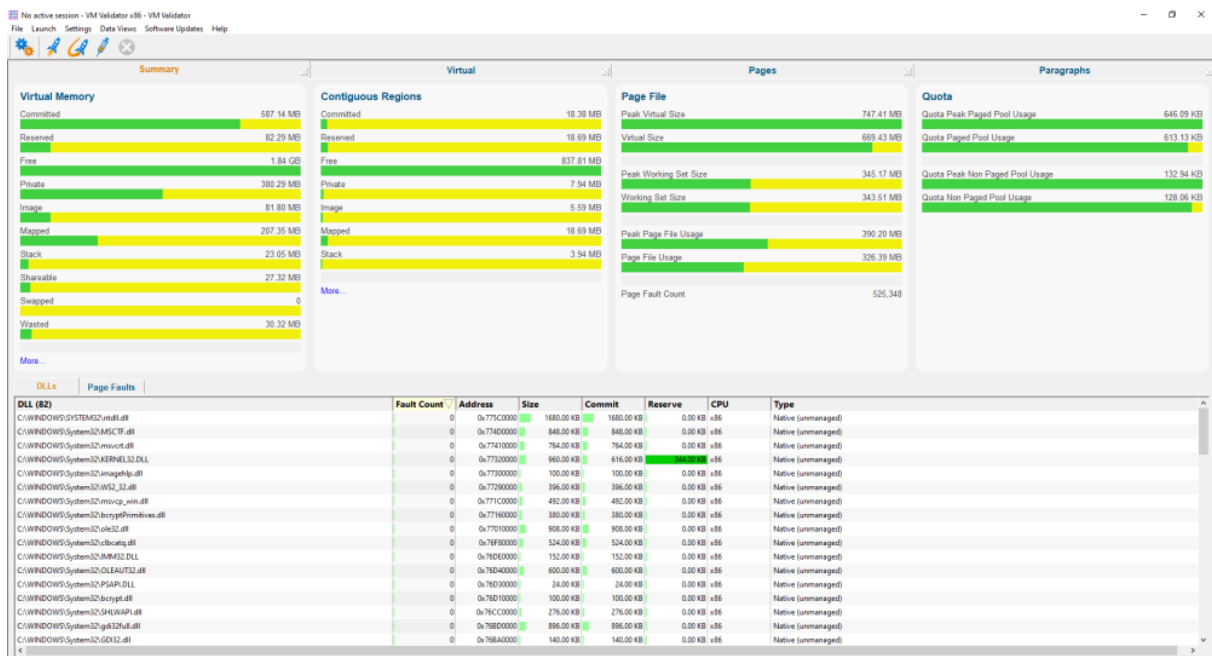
No active session - VM Validator x86 - VM Validator

File Launch Settings Data Views Software Updates Help

Summary | Virtual | Pages | Paragraphs

Virtual Memory

Committed 587.14 MB
Reserved 82.29 MB
Free 1.84 GB
Private 380.29 MB
Image 81.80 MB
Mapped 207.35 MB
Stack 23.05 MB
Shareable 27.32 MB
Swapped 0
Wasted 30.32 MB

More...

Contiguous Regions

Committed 18.38 MB
Reserved 18.69 MB
Free 837.81 MB
Private 7.94 MB
Image 5.59 MB
Mapped 18.69 MB
Stack 3.94 MB

More...

Page File

Peak Virtual Size 747.41 MB
Virtual Size 669.43 MB
Peak Working Set Size 345.17 MB
Working Set Size 343.51 MB
Peak Page File Usage 390.20 MB
Page File Usage 326.39 MB
Page Fault Count 525,348

Quota

Quota Peak Paged Pool Usage 646.09 KB
Quota Paged Pool Usage 613.13 KB
Quota Peak Non Paged Pool Usage 132.94 KB
Quota Non Paged Pool Usage 128.06 KB

DLLs | Page Faults

| DLL (82) | Fault Count | Address | Size | Commit | Reserve | CPU | Type |
|---|---|---|---|---|---|---|---|
| C:\WINDOWS\SYSTEM32\ntdll.dll | 0 | 0x775C0000 | 1680.00 KB | 1680.00 KB | 0.00 KB | x86 | Native (unmanaged) |
| C:\WINDOWS\System32\MSCTF.dll | 0 | 0x774D0000 | 848.00 KB | 848.00 KB | 0.00 KB | x86 | Native (unmanaged) |
| C:\WINDOWS\System32\msvcrt.dll | 0 | 0x77410000 | 764.00 KB | 764.00 KB | 0.00 KB | x86 | Native (unmanaged) |
| C:\WINDOWS\System32\KERNEL32.DLL | 0 | 0x77320000 | 960.00 KB | 616.00 KB | 344.00 KB | x86 | Native (unmanaged) |
| C:\WINDOWS\System32\imagehlp.dll | 0 | 0x77300000 | 100.00 KB | 100.00 KB | 0.00 KB | x86 | Native (unmanaged) |
| C:\WINDOWS\System32\WS2_32.dll | 0 | 0x77290000 | 396.00 KB | 396.00 KB | 0.00 KB | x86 | Native (unmanaged) |
| C:\WINDOWS\System32\msvcp_win.dll | 0 | 0x771C0000 | 492.00 KB | 492.00 KB | 0.00 KB | x86 | Native (unmanaged) |
| C:\WINDOWS\System32\bcryptPrimitives.dll | 0 | 0x77160000 | 380.00 KB | 380.00 KB | 0.00 KB | x86 | Native (unmanaged) |
| C:\WINDOWS\System32\ole32.dll | 0 | 0x77010000 | 908.00 KB | 908.00 KB | 0.00 KB | x86 | Native (unmanaged) |
| C:\WINDOWS\System32\clbcatq.dll | 0 | 0x76F80000 | 524.00 KB | 524.00 KB | 0.00 KB | x86 | Native (unmanaged) |
| C:\WINDOWS\System32\IMM32.DLL | 0 | 0x76DE0000 | 152.00 KB | 152.00 KB | 0.00 KB | x86 | Native (unmanaged) |
| C:\WINDOWS\System32\OLEAUT32.dll | 0 | 0x76D40000 | 600.00 KB | 600.00 KB | 0.00 KB | x86 | Native (unmanaged) |
| C:\WINDOWS\System32\PSAPI.DLL | 0 | 0x76D30000 | 24.00 KB | 24.00 KB | 0.00 KB | x86 | Native (unmanaged) |
| C:\WINDOWS\System32\bcrypt.dll | 0 | 0x76D10000 | 100.00 KB | 100.00 KB | 0.00 KB | x86 | Native (unmanaged) |
| C:\WINDOWS\System32\SHLWAPI.dll | 0 | 0x76CC0000 | 276.00 KB | 276.00 KB | 0.00 KB | x86 | Native (unmanaged) |
| C:\WINDOWS\System32\gdi32full.dll | 0 | 0x76BD0000 | 896.00 KB | 896.00 KB | 0.00 KB | x86 | Native (unmanaged) |
| C:\WINDOWS\System32\GDI32.dll | 0 | 0x76BA0000 | 140.00 KB | 140.00 KB | 0.00 KB | x86 | Native (unmanaged) |